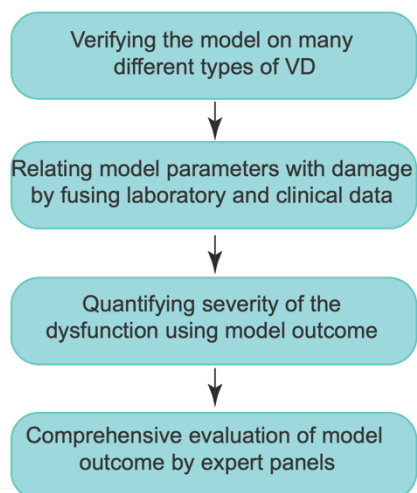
Verifying the model on many different types of VD

Relating model parameters with damage by fusing laboratory and clinical data

Quantifying severity of the dysfunction using model outcome

Comprehensive evaluation of model outcome by expert panels